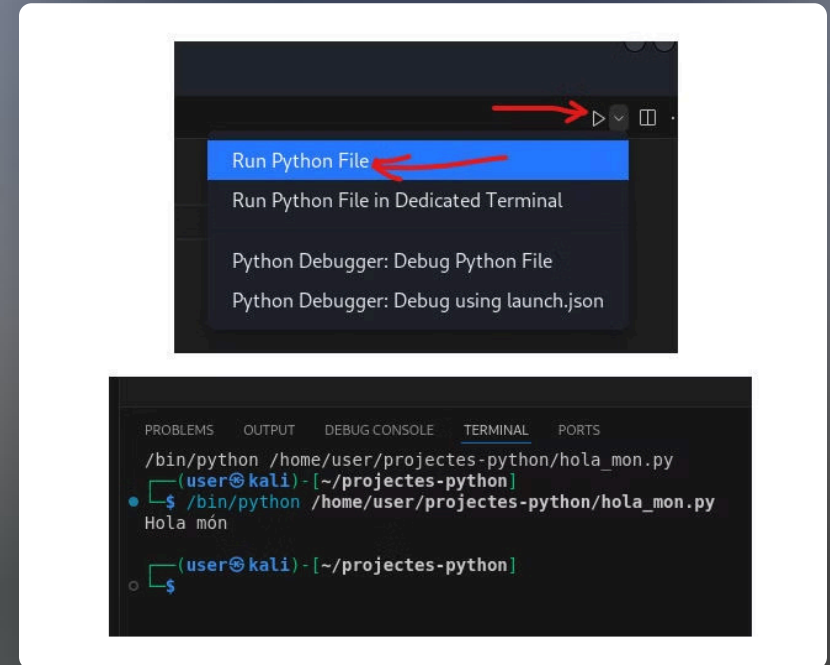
Run Python File

Run Python File in Dedicated Terminal

Python Debugger: Debug Python File

Python Debugger: Debug using launch.json

PROBLEMS OUTPUT DEBUG CONSOLE TERMINAL PORTS

/bin/python /home/user/projectes-python/hola_mon.py
┌──(user㉿kali)-[~/projectes-python]
└─$ /bin/python /home/user/projectes-python/hola_mon.py
Hola món

┌──(user㉿kali)-[~/projectes-python]
└─$